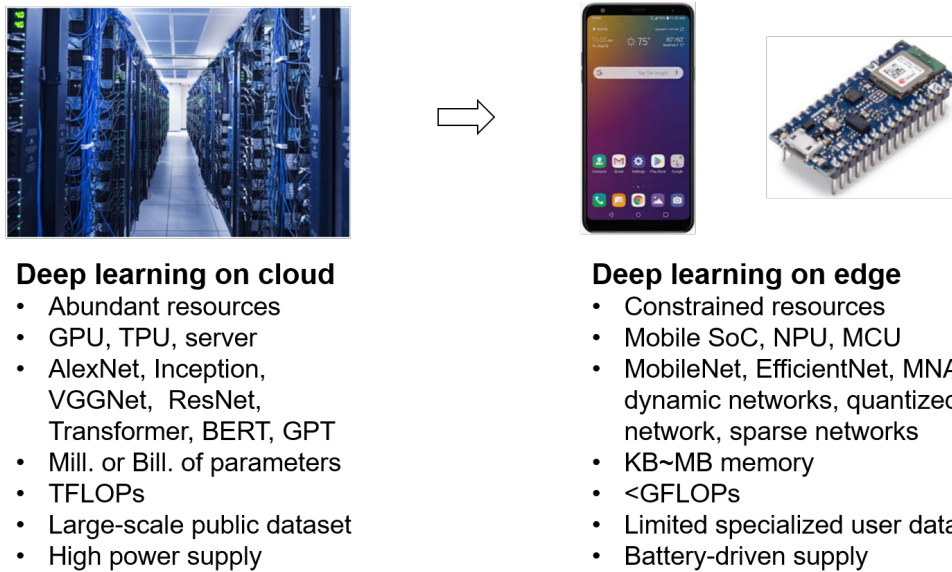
Deep learning on cloud
- Abundant resources
- GPU, TPU, server
- AlexNet, Inception, VGGNet, ResNet, Transformer, BERT, GPT
- Mill. or Bill. of parameters
- TFLOPs
- Large-scale public dataset
- High power supply

Deep learning on edge
- Constrained resources
- Mobile SoC, NPU, MCU
- MobileNet, EfficientNet, MNA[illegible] dynamic networks, quantize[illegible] network, sparse networks
- KB~MB memory
- <GFLOPs
- Limited specialized user dat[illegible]
- Battery-driven supply